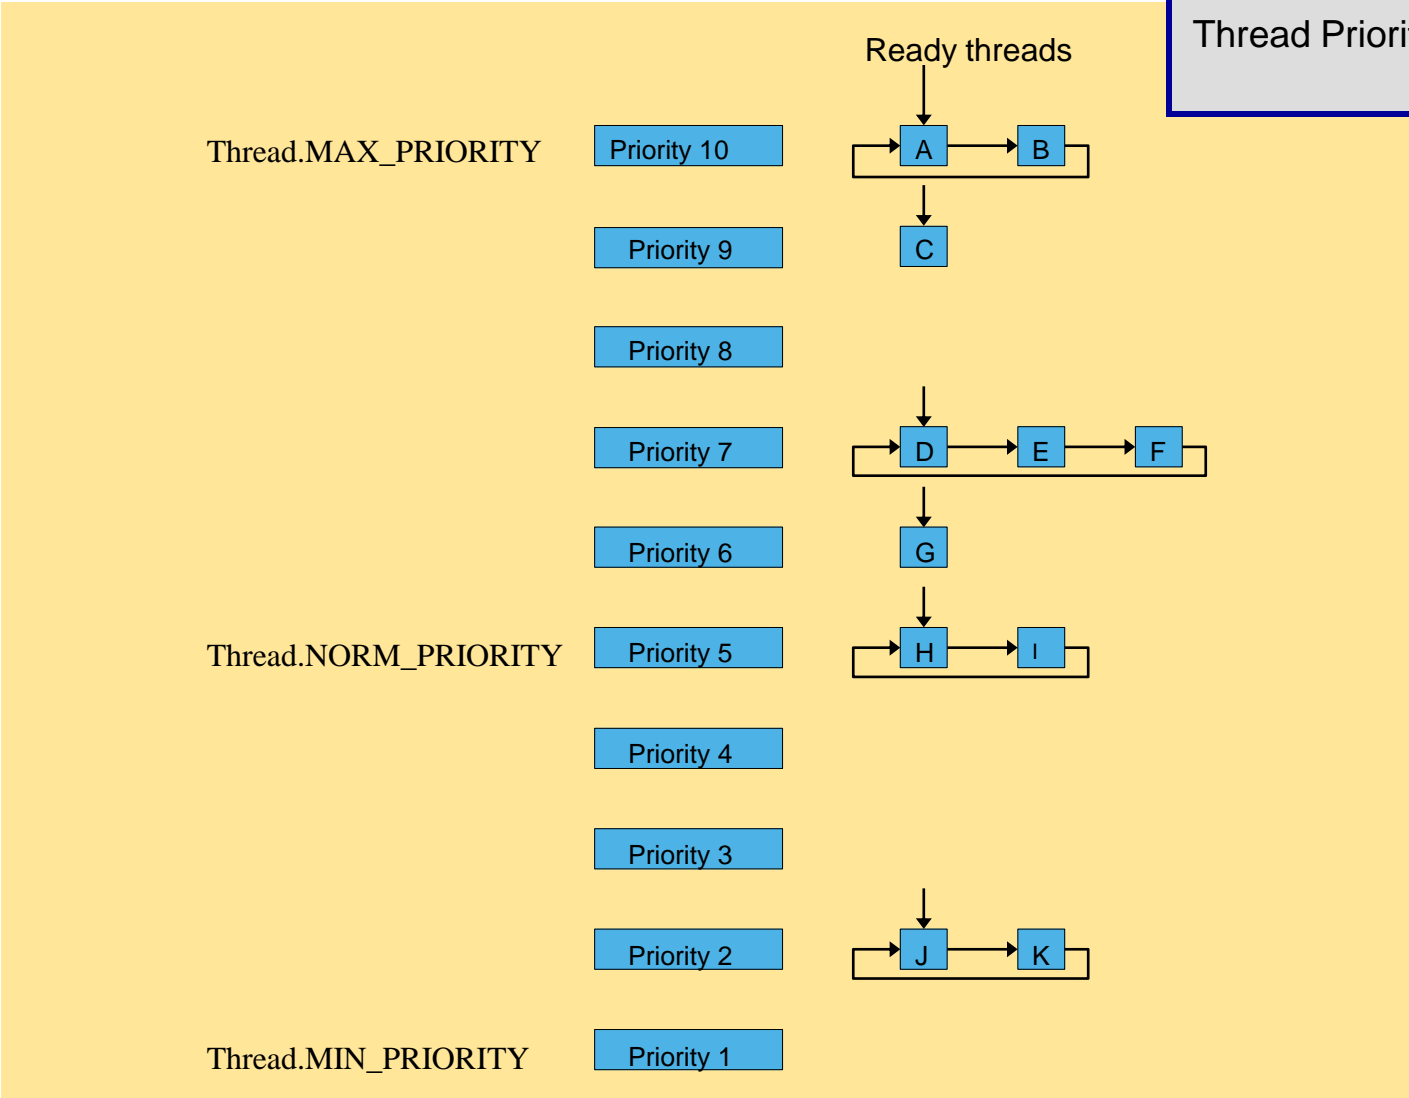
Thread Priori

Ready threads

Thread.MAX_PRIORITY

Priority 10

A

B

Priority 9

C

Priority 8

Priority 7

D

E

F

Priority 6

G

Thread.NORM_PRIORITY

Priority 5

H

I

Priority 4

Priority 3

Priority 2

J

K

Thread.MIN_PRIORITY

Priority 1